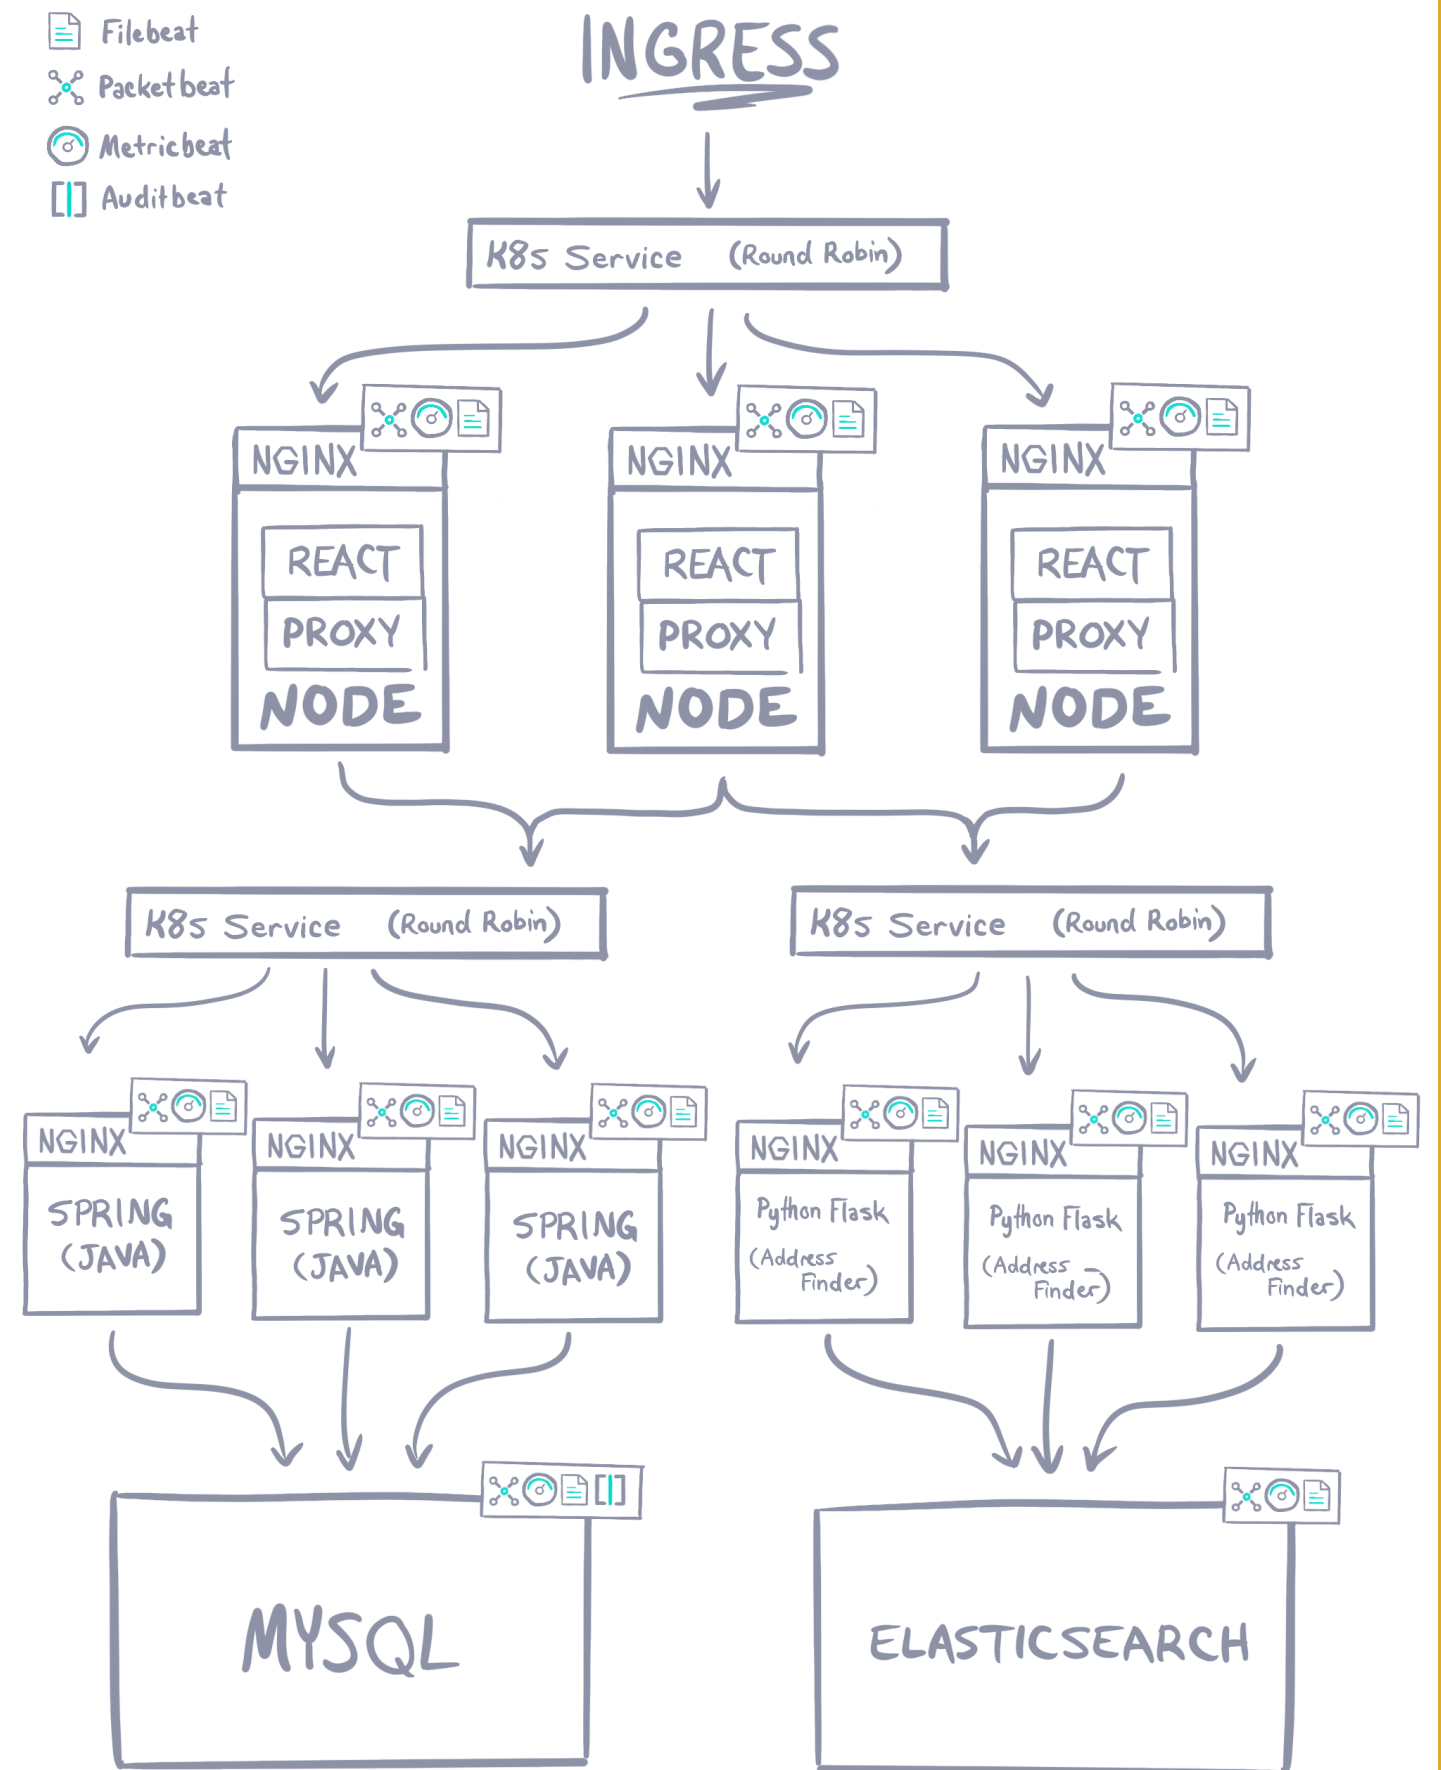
Filebeat
Packetbeat
Metricbeat
Auditbeat

INGRESS

K8s Service (Round Robin)

NGINX
REACT
PROXY
NODE

NGINX
REACT
PROXY
NODE

NGINX
REACT
PROXY
NODE

K8s Service (Round Robin)

K8s Service (Round Robin)

NGINX
SPRING (JAVA)

NGINX
SPRING (JAVA)

NGINX
SPRING (JAVA)

NGINX
Python Flask (Address Finder)

NGINX
Python Flask (Address Finder)

NGINX
Python Flask (Address Finder)

MYSQL

ELASTICSEARCH